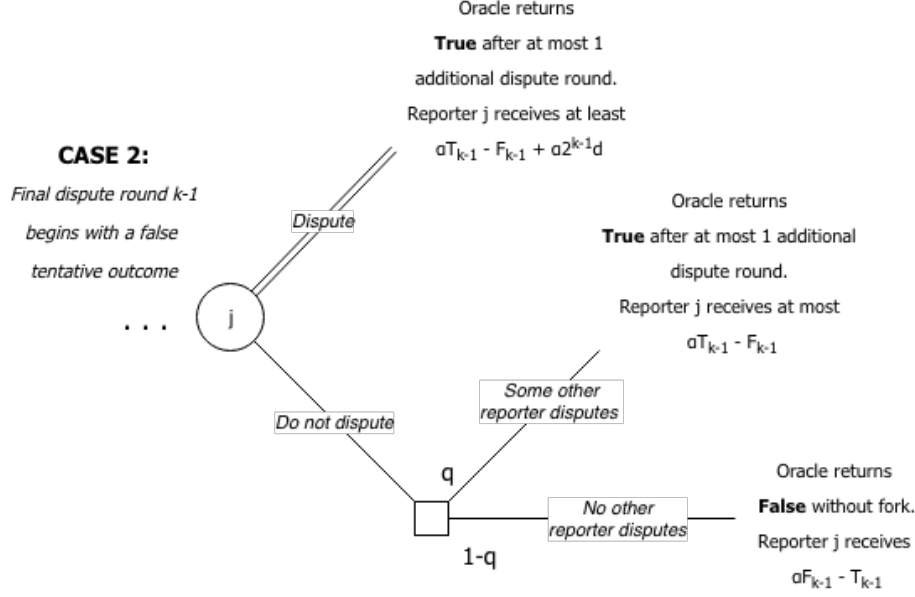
CASE 2:

Final dispute round k-1 begins with a false tentative outcome

. . .

j

Dispute

Oracle returns **True** after at most 1 additional dispute round. Reporter j receives at least $\alpha T_{k-1} - F_{k-1} + \alpha 2^{k-1}d$

Do not dispute

q

Some other reporter disputes

Oracle returns **True** after at most 1 additional dispute round. Reporter j receives at most $\alpha T_{k-1} - F_{k-1}$

1-q

No other reporter disputes

Oracle returns **False** without fork. Reporter j receives $\alpha F_{k-1} - T_{k-1}$